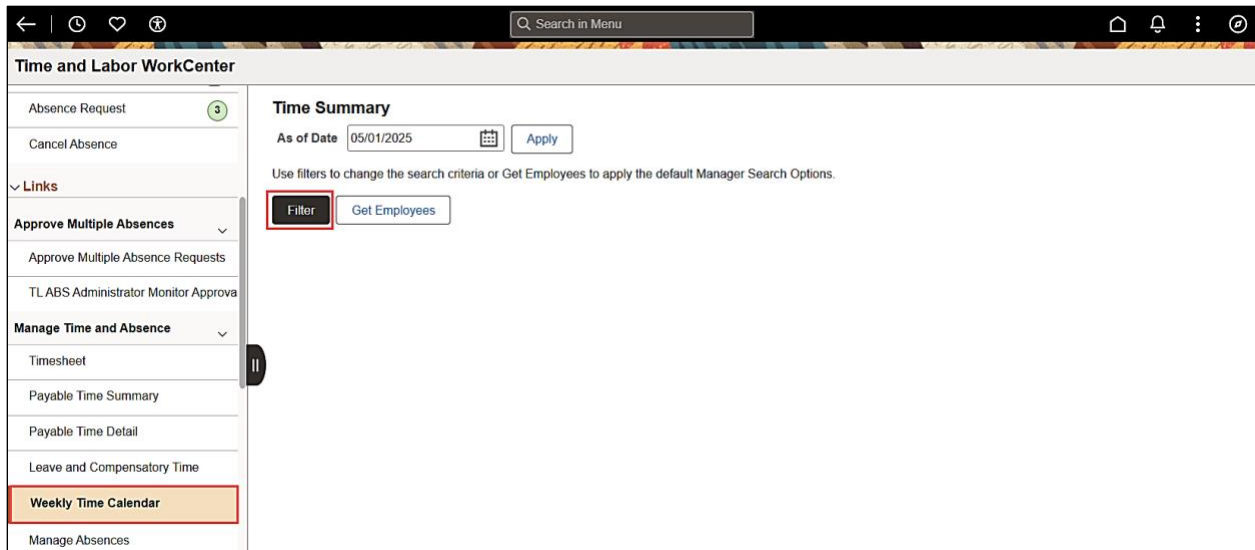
Search in Menu

Time and Labor WorkCenter

Absence Request 3

Cancel Absence

Links

Approve Multiple Absences

Approve Multiple Absence Requests

TL ABS Administrator Monitor Approva

Manage Time and Absence

Timesheet

Payable Time Summary

Payable Time Detail

Leave and Compensatory Time

Weekly Time Calendar

Manage Absences

Time Summary

As of Date 05/01/2025 Apply

Use filters to change the search criteria or Get Employees to apply the default Manager Search Options.

Filter Get Employees